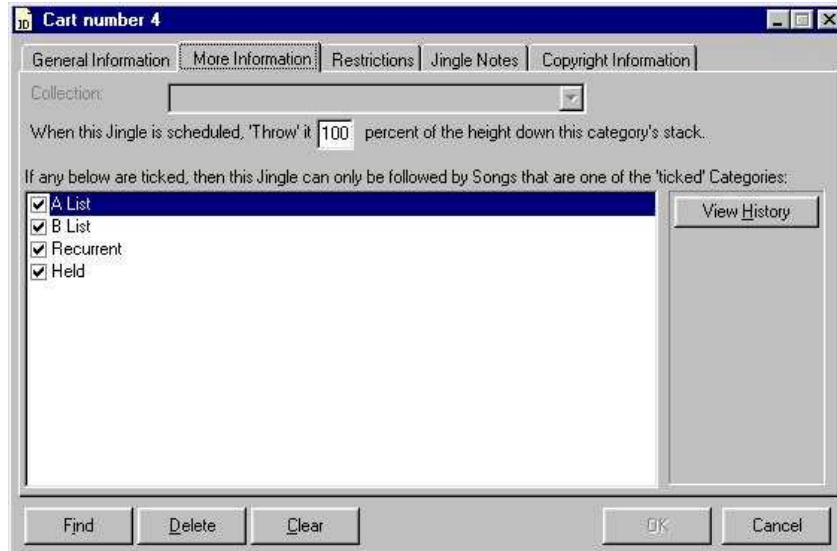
Cart number 4

General Information | More Information | Restrictions | Jingle Notes | Copyright Information

Collection:

When this Jingle is scheduled, 'Throw' it 100 percent of the height down this category's stack.

If any below are ticked, then this Jingle can only be followed by Songs that are one of the 'ticked' Categories:

A List
B List
Recurrent
Held

View History

Find | Delete | Clear | OK | Cancel